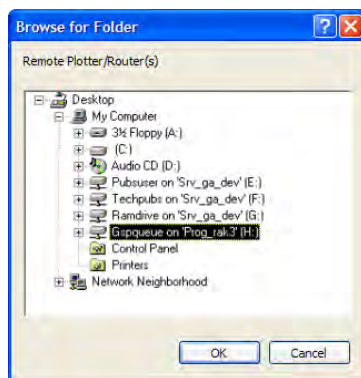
Browse for Folder

Remote Plotter/Router(s)

Desktop
My Computer
3½ Floppy (A:)
(C:)
Audio CD (D:)
Pubsuser on 'Srv_ga_dev' (E:)
Techpubs on 'Srv_ga_dev' (F:)
Ramdrive on 'Srv_ga_dev' (G:)
Gispqueue on 'Prog_rak3' (H:)
Control Panel
Printers
Network Neighborhood

OK
Cancel